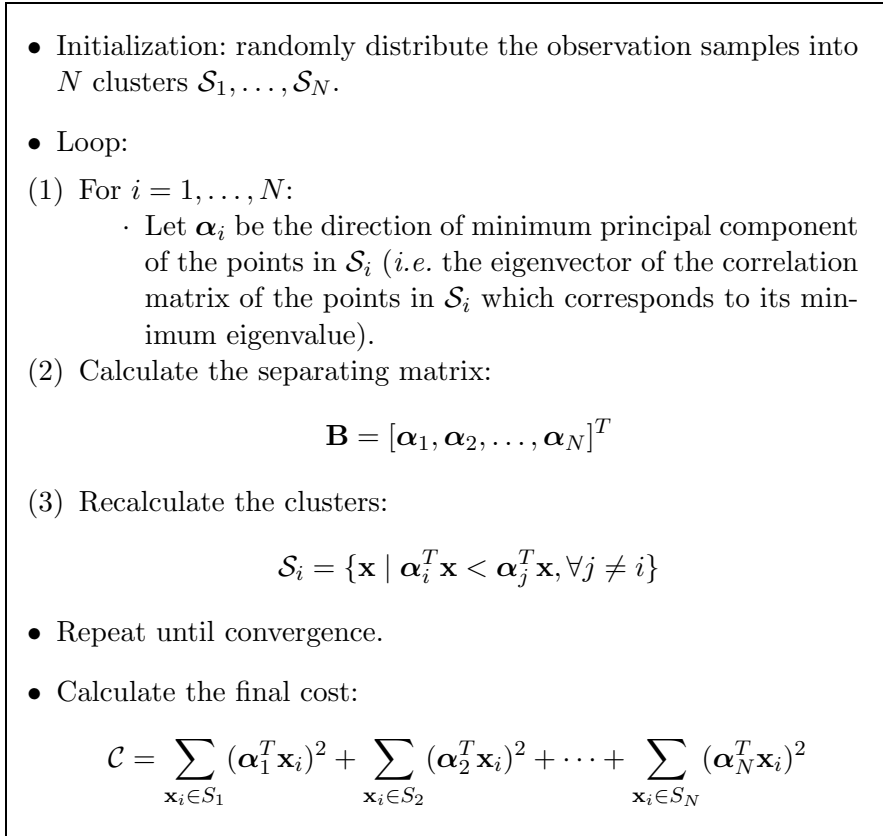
• Initialization: randomly distribute the observation samples into $N$ clusters $\mathcal{S}_1, \dots, \mathcal{S}_N$.

• Loop:

(1) For $i = 1, \dots, N$:
· Let $\boldsymbol{\alpha}_i$ be the direction of minimum principal component of the points in $\mathcal{S}_i$ (*i.e.* the eigenvector of the correlation matrix of the points in $\mathcal{S}_i$ which corresponds to its minimum eigenvalue).

(2) Calculate the separating matrix:

$$\mathbf{B} = [\boldsymbol{\alpha}_1, \boldsymbol{\alpha}_2, \dots, \boldsymbol{\alpha}_N]^T$$

(3) Recalculate the clusters:

$$\mathcal{S}_i = \{\mathbf{x} \mid \boldsymbol{\alpha}_i^T \mathbf{x} < \boldsymbol{\alpha}_j^T \mathbf{x}, \forall j \neq i\}$$

• Repeat until convergence.

• Calculate the final cost:

$$\mathcal{C} = \sum_{\mathbf{x}_i \in S_1} (\boldsymbol{\alpha}_1^T \mathbf{x}_i)^2 + \sum_{\mathbf{x}_i \in S_2} (\boldsymbol{\alpha}_2^T \mathbf{x}_i)^2 + \cdots + \sum_{\mathbf{x}_i \in S_N} (\boldsymbol{\alpha}_N^T \mathbf{x}_i)^2$$